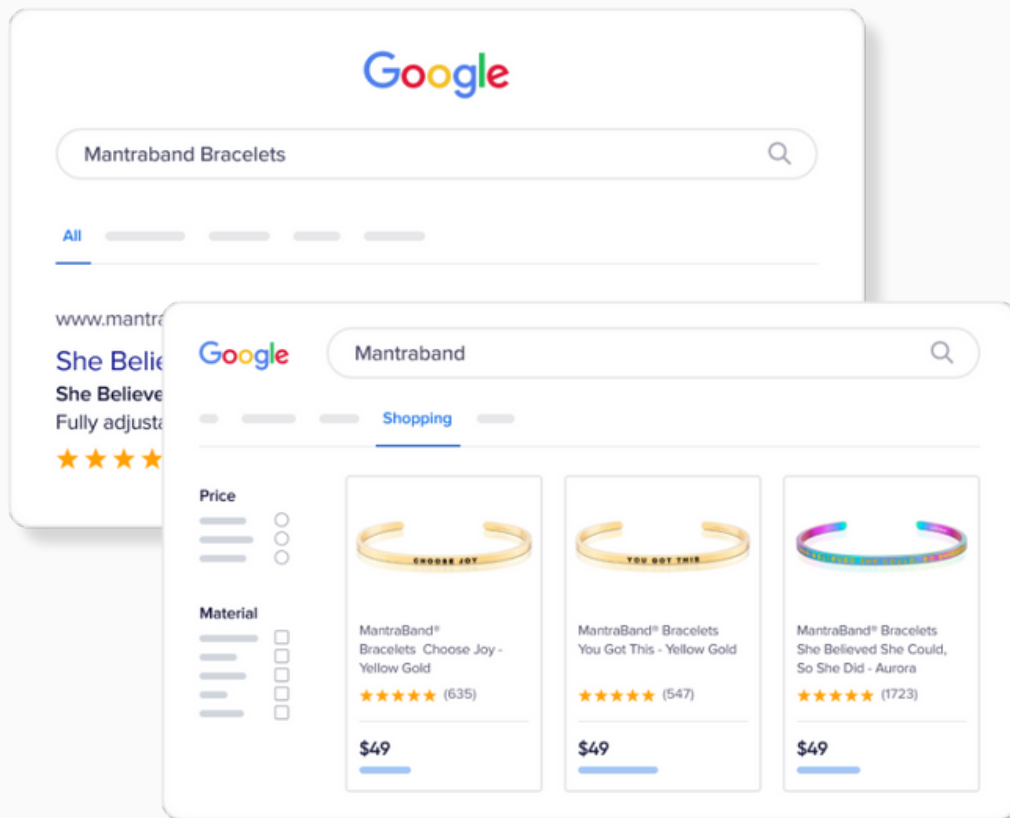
Google

Mantraband Bracelets

All

www.mantra

She Belie

She Believe

Fully adjusta

Google

Mantraband

Shopping

Price

Material

CHOOSE JOY

MantraBand® Bracelets Choose Joy - Yellow Gold

(635)

$49

YOU GOT THIS

MantraBand® Bracelets You Got This - Yellow Gold

(547)

$49

MantraBand® Bracelets She Believed She Could, So She Did - Aurora

(1723)

$49